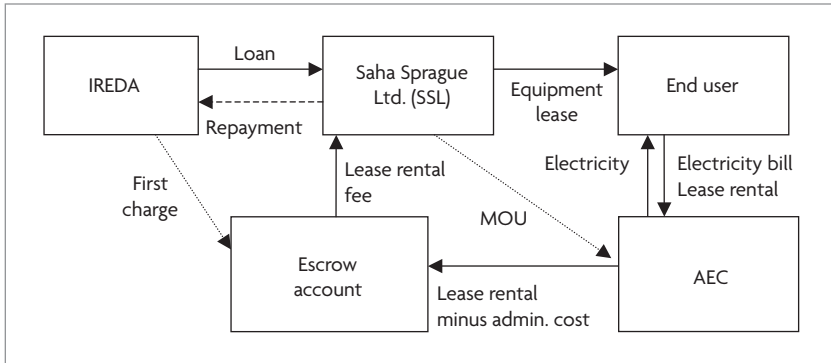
IREDA

Loan

Repayment

Saha Sprague Ltd. (SSL)

Equipment lease

End user

First charge

Lease rental fee

MOU

Electricity

Electricity bill
Lease rental

Escrow account

Lease rental minus admin. cost

AEC